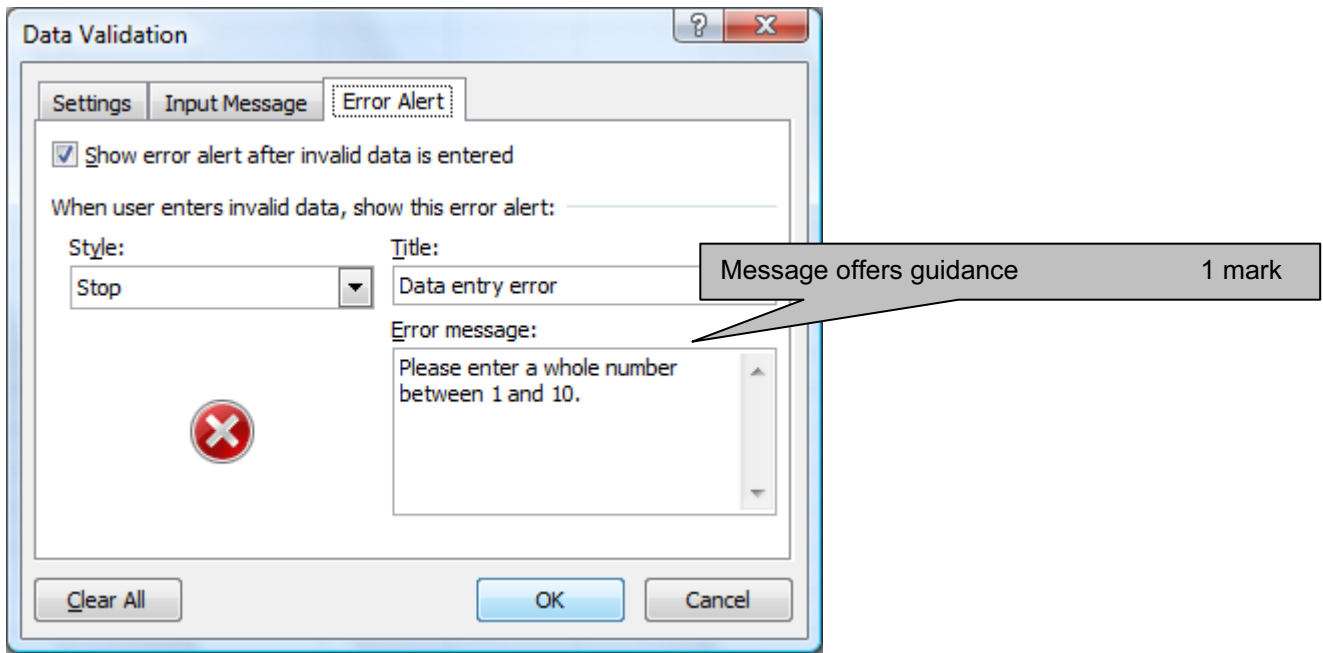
Data Validation

?

X

Settings

Input Message

Error Alert

Show error alert after invalid data is entered

When user enters invalid data, show this error alert:

Style:

Stop

Title:

Data entry error

Error message:

Please enter a whole number between 1 and 10.

Message offers guidance 1 mark

Clear All

OK

Cancel